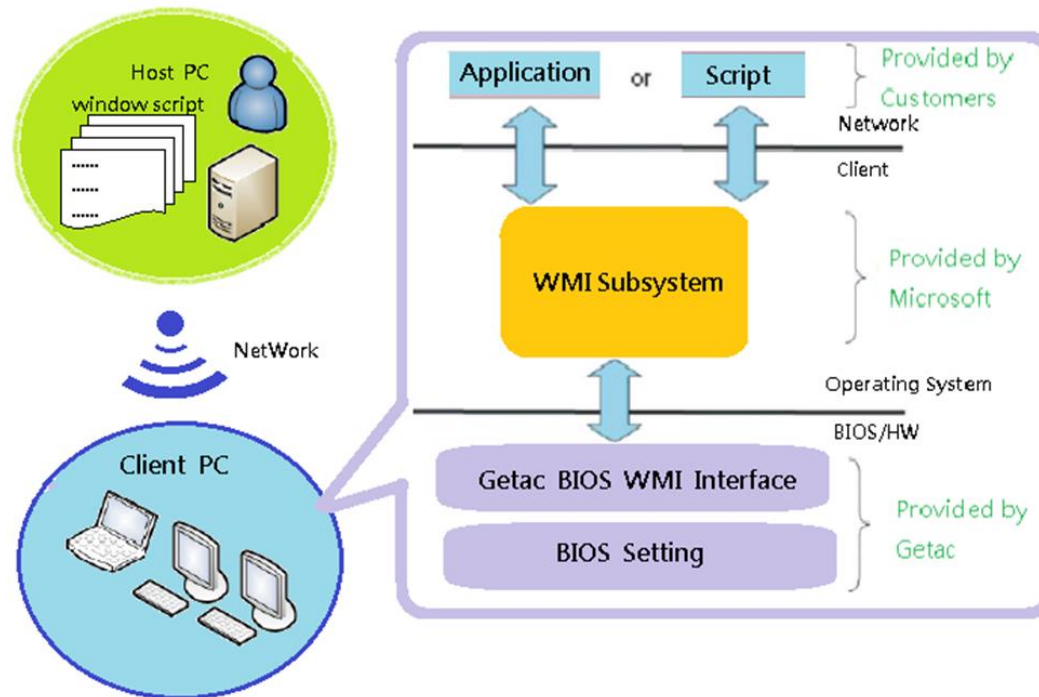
Host PC
window script

NetWork

Client PC

Application
or
Script
Provided by Customers

Network
Client

WMI Subsystem
Provided by Microsoft

Operating System
BIOS/HW

Getac BIOS WMI Interface
BIOS Setting
Provided by Getac